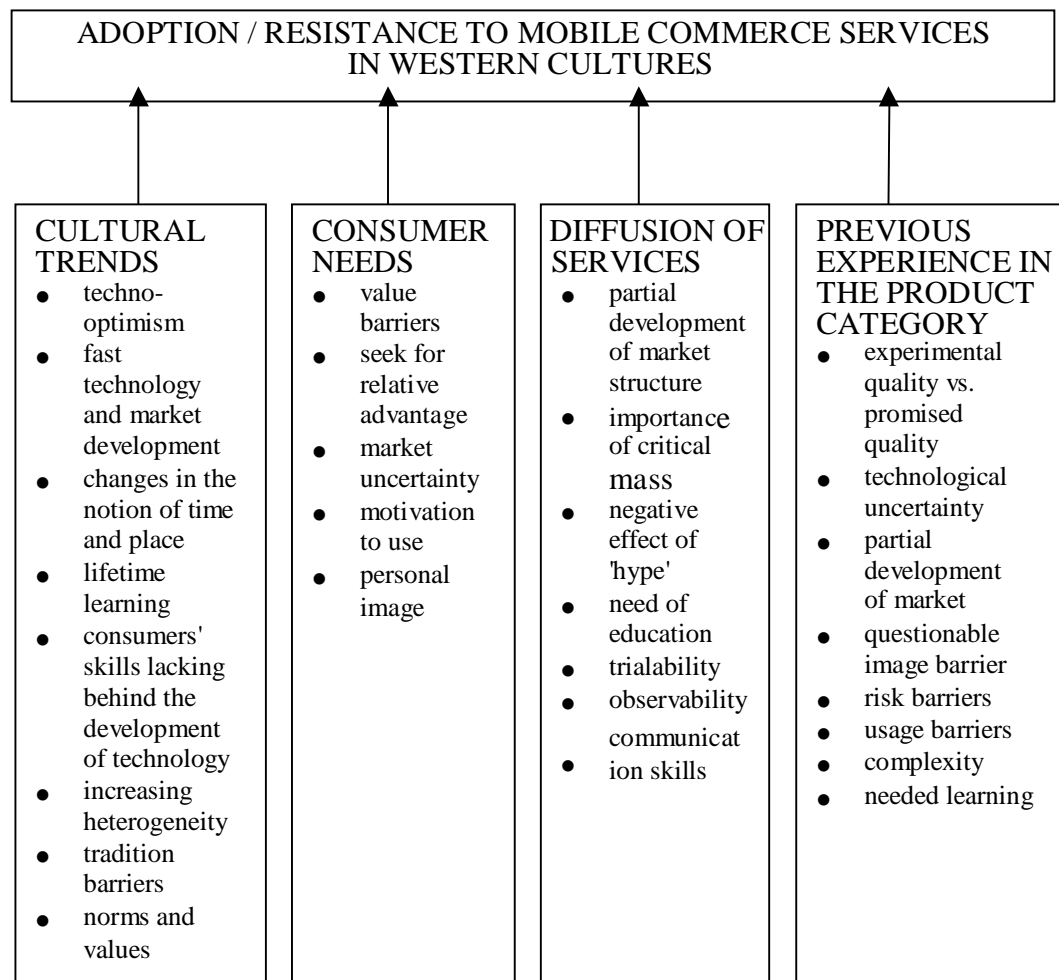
ADOPTION / RESISTANCE TO MOBILE COMMERCE SERVICES IN WESTERN CULTURES

CULTURAL TRENDS
- techno-optimism
- fast technology and market development
- changes in the notion of time and place
- lifetime learning
- consumers' skills lacking behind the development of technology
- increasing heterogeneity
- tradition barriers
- norms and values

CONSUMER NEEDS
- value barriers
- seek for relative advantage
- market uncertainty
- motivation to use
- personal image

DIFFUSION OF SERVICES
- partial development of market structure
- importance of critical mass
- negative effect of 'hype'
- need of education
- trialability
- observability
- communicat ion skills

PREVIOUS EXPERIENCE IN THE PRODUCT CATEGORY
- experimental quality vs. promised quality
- technological uncertainty
- partial development of market
- questionable image barrier
- risk barriers
- usage barriers
- complexity
- needed learning